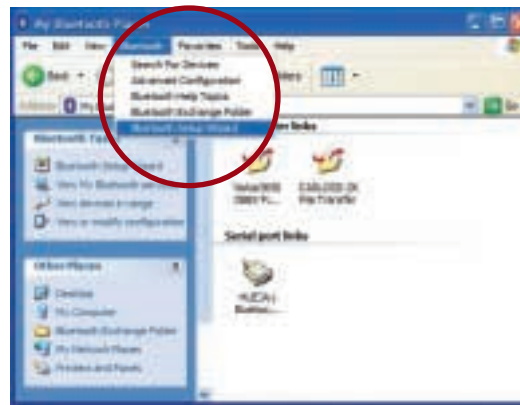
My Bluetooth Places

File Edit View Bluetooth Favorites Tools Help

Back

Address My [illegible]

Search For Devices
Advanced Configuration
Bluetooth Help Topics
Bluetooth Exchange Folder
Bluetooth Setup Wizard

Bluetooth Tasks
Bluetooth Setup Wizard
View My Bluetooth services
View devices in range
View or modify configuration

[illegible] links

Serial port links

Other Places
Desktop
My Computer
Bluetooth Exchange Folder
My Network Places
Printers and Faxes